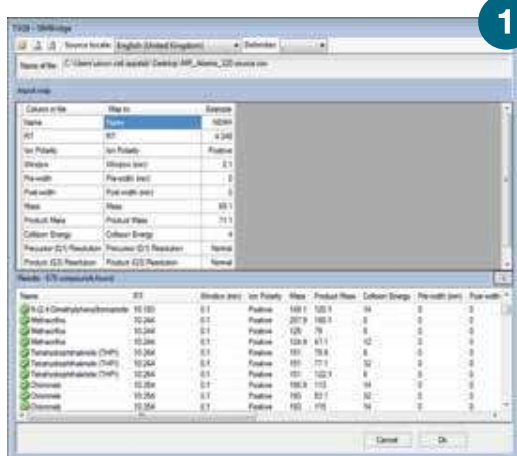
1

TXQ8 – SRMBridge

Source locale: English (United Kingdom) Delimiter:

Name of file: C:\Users\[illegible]\AppData\Desktop\MR_Alarms_320 source.csv

Import map

| Column in file | Map to | Example |
|---|---|---|
| Name | Name | NDMA |
| RT | RT | 4.240 |
| Ion Polarity | Ion Polarity | Positive |
| Window | Window (min) | 0.1 |
| Pre-width | Pre-width (min) | 0 |
| Post-width | Post-width (min) | 0 |
| Mass | Mass | 69.1 |
| Product Mass | Product Mass | 71.1 |
| Collision Energy | Collision Energy | 4 |
| Precursor (Q1) Resolution | Precursor (Q1) Resolution | Normal |
| Product (Q3) Resolution | Product (Q3) Resolution | Normal |

Results - 575 compounds found

| Name | RT | Window (min) | Ion Polarity | Mass | Product Mass | Collision Energy | Pre-width (min) | Post-width |
|---|---|---|---|---|---|---|---|---|
| N-(2,4-Dimethylphenyl)formamide | 10.150 | 0.1 | Positive | 149.1 | 120.1 | 14 | 0 | 0 |
| Methacrifos | 10.244 | 0.1 | Positive | 207.9 | 180.1 | 8 | 0 | 0 |
| Methacrifos | 10.244 | 0.1 | Positive | 125 | 79 | 8 | 0 | 0 |
| Methacrifos | 10.244 | 0.1 | Positive | 124.9 | 47.1 | 12 | 0 | 0 |
| Tetrahydrophthalimide (THPI) | 10.264 | 0.1 | Positive | 151 | 79.8 | 8 | 0 | 0 |
| Tetrahydrophthalimide (THPI) | 10.264 | 0.1 | Positive | 151 | 77.1 | 32 | 0 | 0 |
| Tetrahydrophthalimide (THPI) | 10.264 | 0.1 | Positive | 151 | 122.1 | 8 | 0 | 0 |
| Chloroneb | 10.354 | 0.1 | Positive | 190.9 | 113 | 14 | 0 | 0 |
| Chloroneb | 10.354 | 0.1 | Positive | 193 | 93.1 | 32 | 0 | 0 |
| Chloroneb | 10.354 | 0.1 | Positive | 193 | 115 | 14 | 0 | 0 |

Cancel Ok